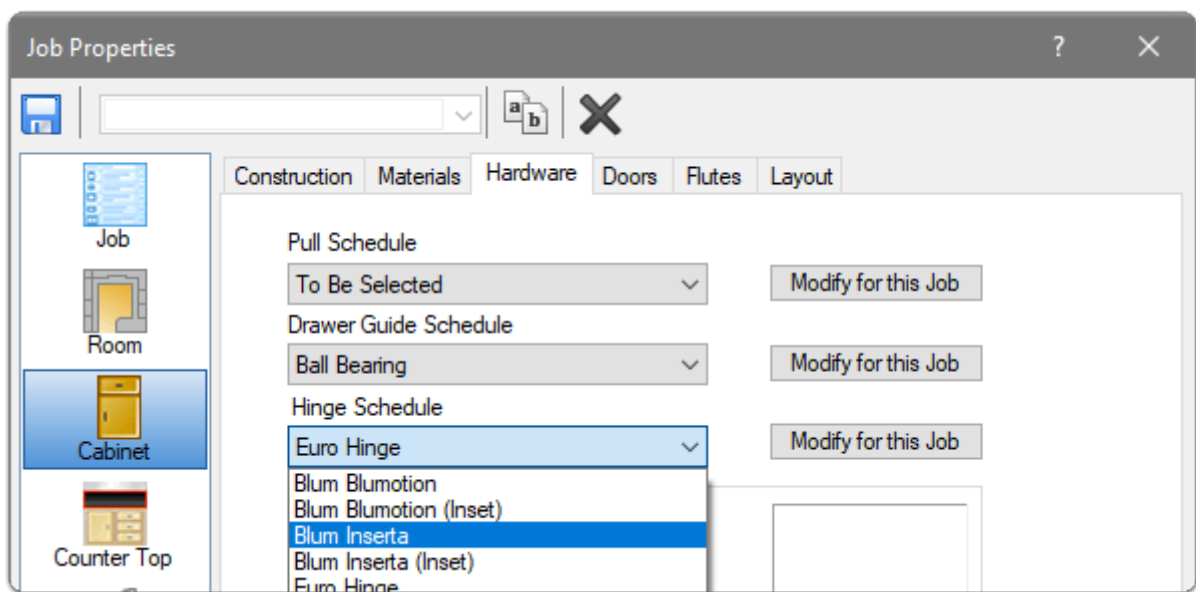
Job Properties

?

Job

Room

Cabinet

Counter Top

Construction Materials Hardware Doors Flutes Layout

Pull Schedule

To Be Selected

Modify for this Job

Drawer Guide Schedule

Ball Bearing

Modify for this Job

Hinge Schedule

Euro Hinge

Modify for this Job

Blum Blumotion
Blum Blumotion (Inset)
Blum Inserta
Blum Inserta (Inset)
Euro Hinge